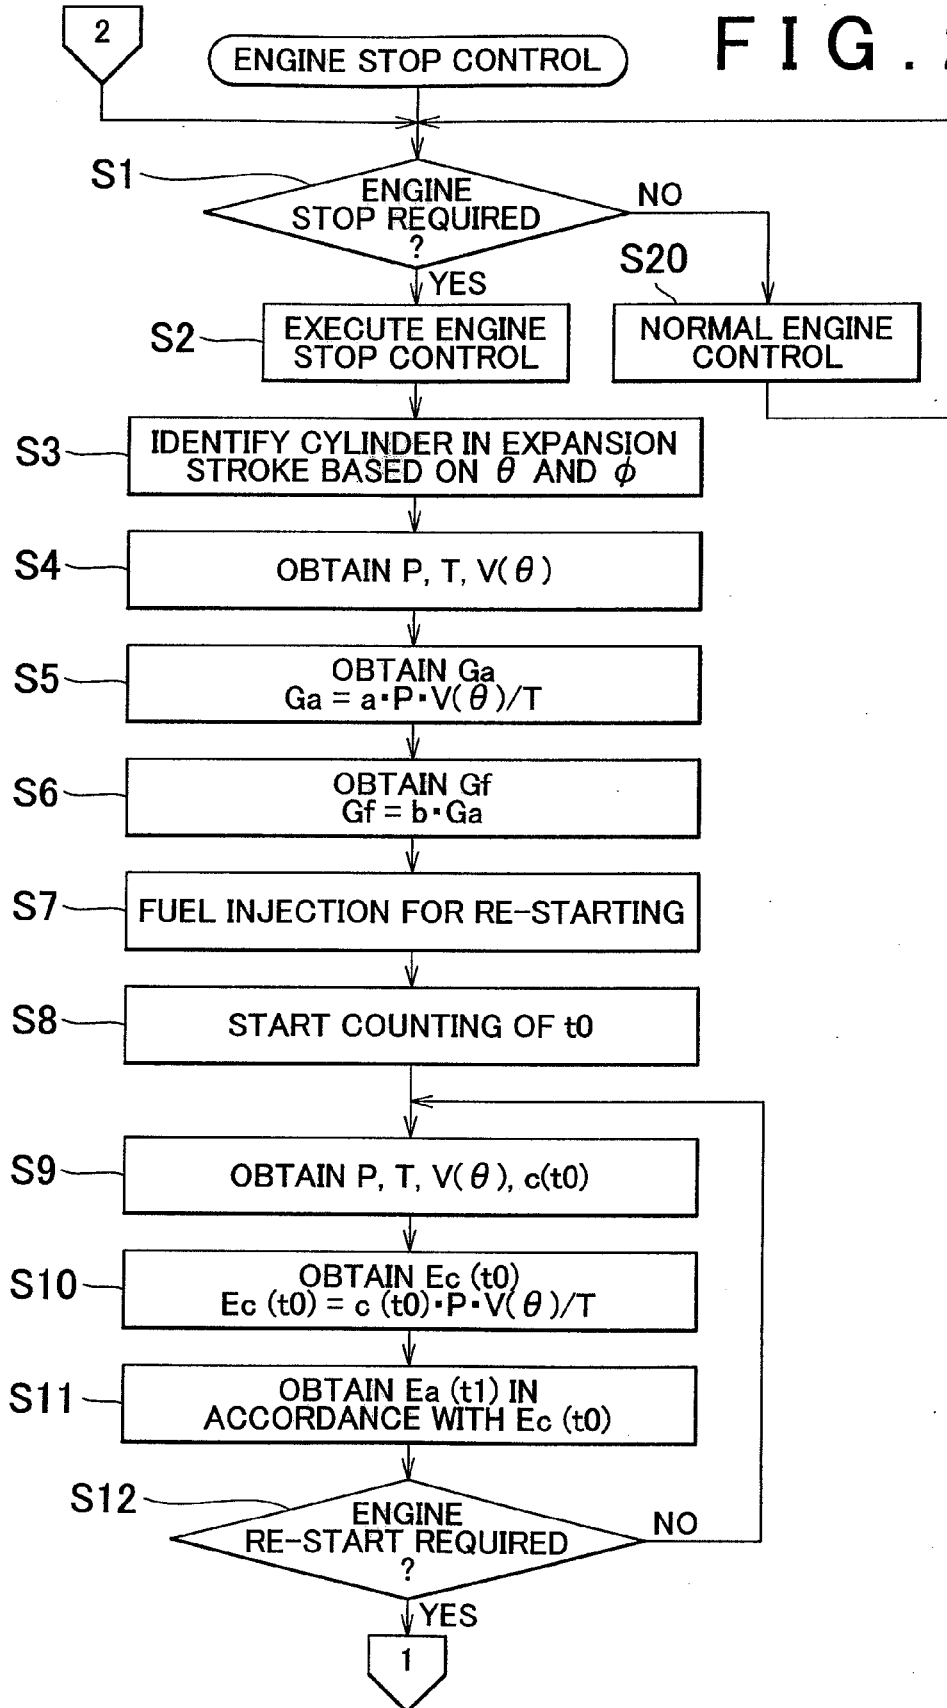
2

ENGINE STOP CONTROL

FIG.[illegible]

S1

ENGINE STOP REQUIRED ?

NO

YES

S20

S2

EXECUTE ENGINE STOP CONTROL

NORMAL ENGINE CONTROL

S3

IDENTIFY CYLINDER IN EXPANSION STROKE BASED ON $\theta$ AND $\phi$

S4

OBTAIN P, T, V($\theta$)

S5

OBTAIN Ga
Ga = a$\cdot$P$\cdot$V($\theta$)/T

S6

OBTAIN Gf
Gf = b$\cdot$Ga

S7

FUEL INJECTION FOR RE-STARTING

S8

START COUNTING OF t0

S9

OBTAIN P, T, V($\theta$), c(t0)

S10

OBTAIN Ec (t0)
Ec (t0) = c (t0)$\cdot$P$\cdot$V($\theta$)/T

S11

OBTAIN Ea (t1) IN ACCORDANCE WITH Ec (t0)

S12

ENGINE RE-START REQUIRED ?

NO

YES

1